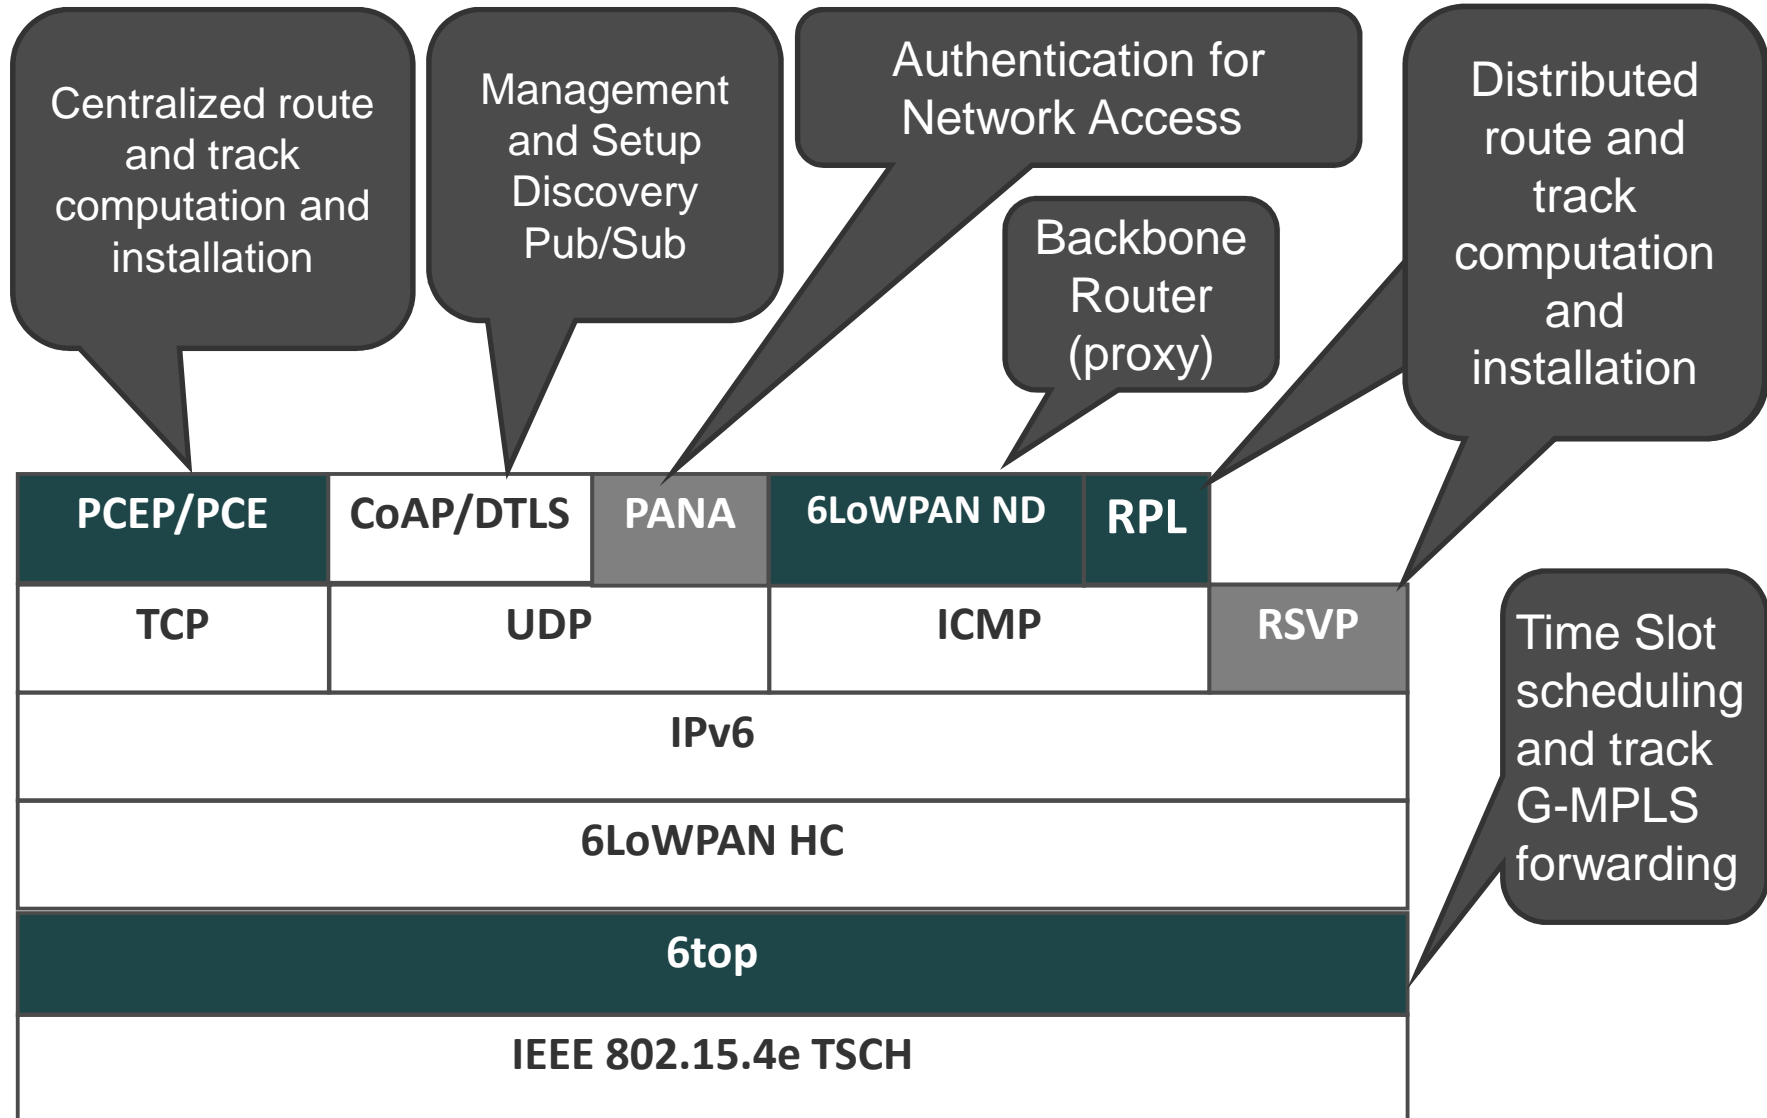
Centralized route and track computation and installation

Management and Setup Discovery Pub/Sub

Authentication for Network Access

Backbone Router (proxy)

Distributed route and track computation and installation

| PCEP/PCE | CoAP/DTLS | PANA | 6LoWPAN ND | RPL |
|---|---|---|---|---|
| TCP | UDP | | ICMP | RSVP |

IPv6

6LoWPAN HC

6top

IEEE 802.15.4e TSCH

Time Slot scheduling and track G-MPLS forwarding